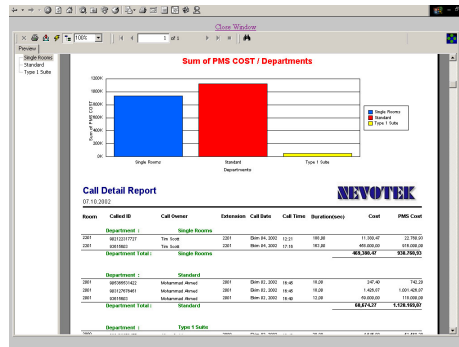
Close Window

100%

1 of 1

Preview

Single Rooms
Standard
Type 1 Suite

Sum of PMS COST / Departments

1200K
1000K
800K
600K
400K
200K
0K

Sum of PMS COST

Single Rooms
Standard
Type 1 Suite

Departments

Single Rooms
Standard
Type 1 Suite

Call Detail Report
07.10.2002

NEVOTEK

| Room | Called ID | Call Owner | Extension | Call Date | Call Time | Duration(sec) | Cost | PMS Cost |
|---|---|---|---|---|---|---|---|---|
| | Department : | Single Rooms | | | | | | |
| 2201 | 902122317727 | Tim Scott | 2201 | Ekim 04, 2002 | 12:21 | 180,00 | 11.300,47 | 22.780,00 |
| 2201 | 93618802 | Tim Scott | 2201 | Ekim 04, 2002 | 17:18 | 192,00 | 455.000,00 | 918.000,00 |
| | Department Total : | Single Rooms | | | | | 469.300,47 | 938.780,00 |
| | Department : | Standard | | | | | | |
| 2001 | 905399531422 | Mohammad Ahmad | 2001 | Ekim 02, 2002 | 16:46 | 18,00 | 247,40 | 742,20 |
| 2001 | 903122939461 | Mohammad Ahmad | 2001 | Ekim 02, 2002 | 16:46 | 18,00 | 1.425,07 | 1.001.426,07 |
| 2001 | 93618802 | Mohammad Ahmad | 2001 | Ekim 02, 2002 | 16:48 | 12,00 | 69.000,00 | 118.000,00 |
| | Department Total : | Standard | | | | | 68.874,47 | 1.120.168,07 |
| | Department : | Type 1 Suite | | | | | | |